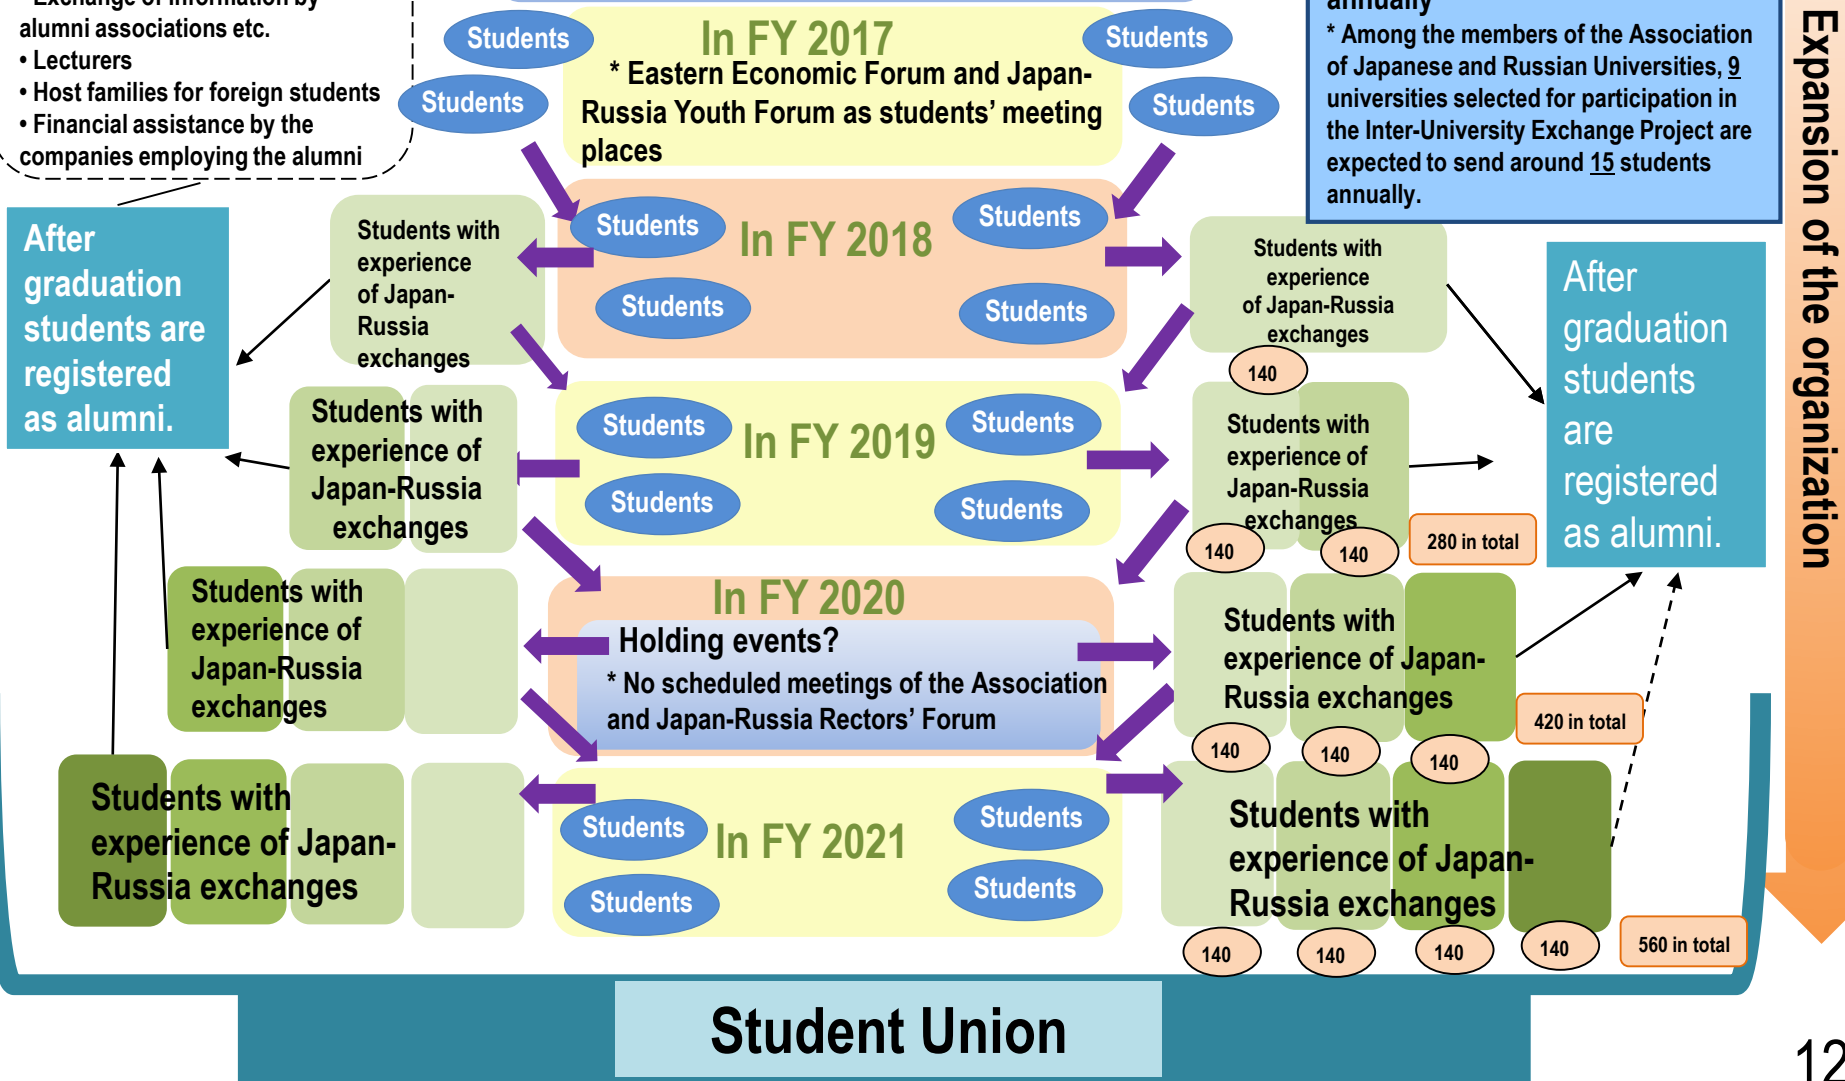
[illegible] alumni associations etc.
• Lecturers
• Host families for foreign students
• Financial assistance by the companies employing the alumni

Students
Students
In FY 2017
* Eastern Economic Forum and Japan-Russia Youth Forum as students' meeting places
Students
Students

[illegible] annually
* Among the members of the Association of Japanese and Russian Universities, 9 universities selected for participation in the Inter-University Exchange Project are expected to send around 15 students annually.

Expansion of the organization

After graduation students are registered as alumni.

Students with experience of Japan-Russia exchanges

Students
In FY 2018
Students
Students
Students

Students with experience of Japan-Russia exchanges
140

After graduation students are registered as alumni.

Students with experience of Japan-Russia exchanges

Students
In FY 2019
Students
Students
Students

Students with experience of Japan-Russia exchanges
140
140
280 in total

Students with experience of Japan-Russia exchanges

In FY 2020
Holding events?
* No scheduled meetings of the Association and Japan-Russia Rectors' Forum

Students with experience of Japan-Russia exchanges
140
140
140
420 in total

Students with experience of Japan-Russia exchanges

Students
In FY 2021
Students
Students
Students

Students with experience of Japan-Russia exchanges
140
140
140
140
560 in total

Student Union

12